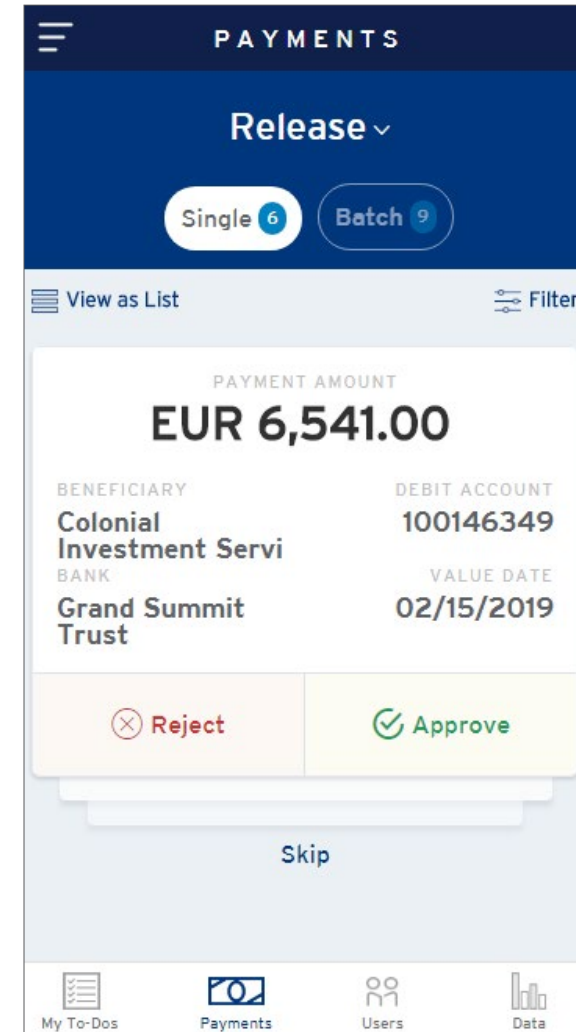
PAYMENTS

Release

Single 6 Batch 9

View as List

Filter

PAYMENT AMOUNT

EUR 6,541.00

BENEFICIARY

Colonial Investment Servi

DEBIT ACCOUNT

100146349

BANK

Grand Summit Trust

VALUE DATE

02/15/2019

Reject

Approve

Skip

My To-Dos

Payments

Users

Data